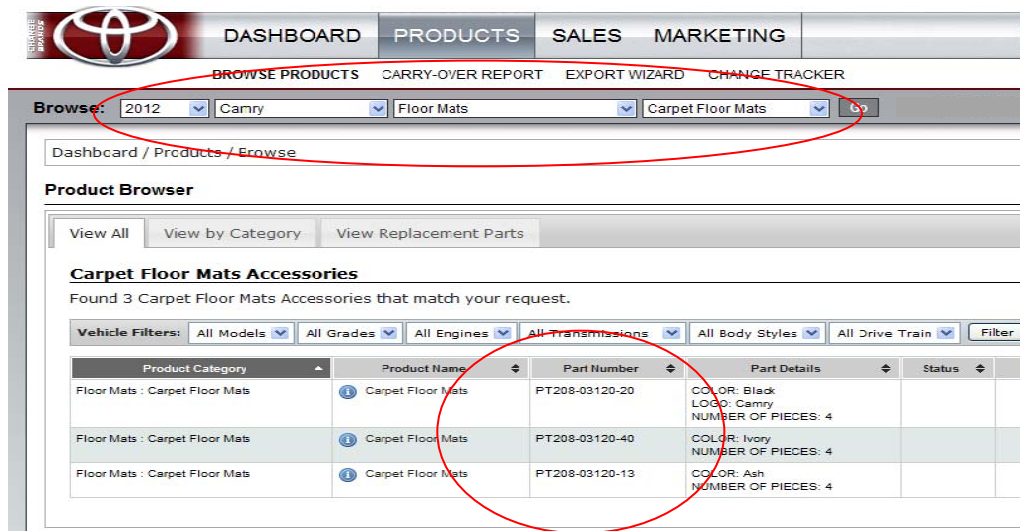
DASHBOARD PRODUCTS SALES MARKETING

BROWSE PRODUCTS CARRY-OVER REPORT EXPORT WIZARD CHANGE TRACKER

Browse: 2012 Camry Floor Mats Carpet Floor Mats Go

Dashboard / Products / Browse

Product Browser

View All View by Category View Replacement Parts

Carpet Floor Mats Accessories

Found 3 Carpet Floor Mats Accessories that match your request.

Vehicle Filters: All Models All Grades All Engines All Transmissions All Body Styles All Drive Train Filter

| Product Category | Product Name | Part Number | Part Details | Status |
|---|---|---|---|---|
| Floor Mats : Carpet Floor Mats | Carpet Floor Mats | PT208-03120-20 | COLOR: Black LOGO: Camry NUMBER OF PIECES: 4 | |
| Floor Mats : Carpet Floor Mats | Carpet Floor Mats | PT208-03120-40 | COLOR: Ivory NUMBER OF PIECES: 4 | |
| Floor Mats : Carpet Floor Mats | Carpet Floor Mats | PT208-03120-13 | COLOR: Ash NUMBER OF PIECES: 4 | |